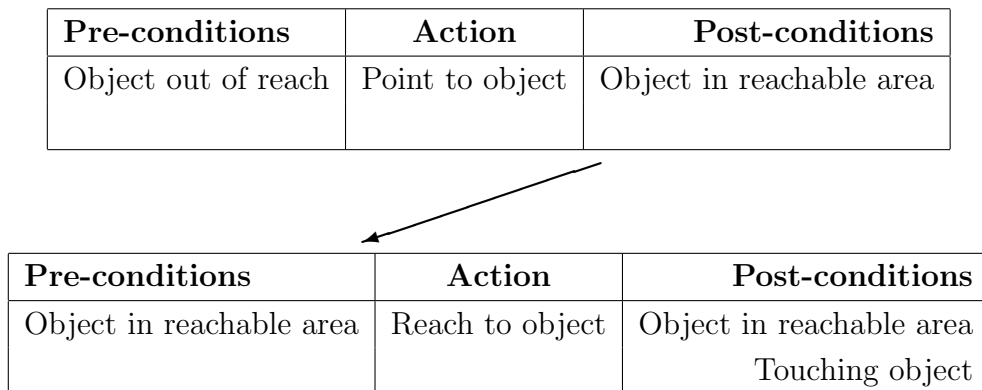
| Pre-conditions | Action | Post-conditions |
|---|---|---|
| Object out of reach | Point to object | Object in reachable area |

| Pre-conditions | Action | Post-conditions |
|---|---|---|
| Object in reachable area | Reach to object | Object in reachable area<br>Touching object |